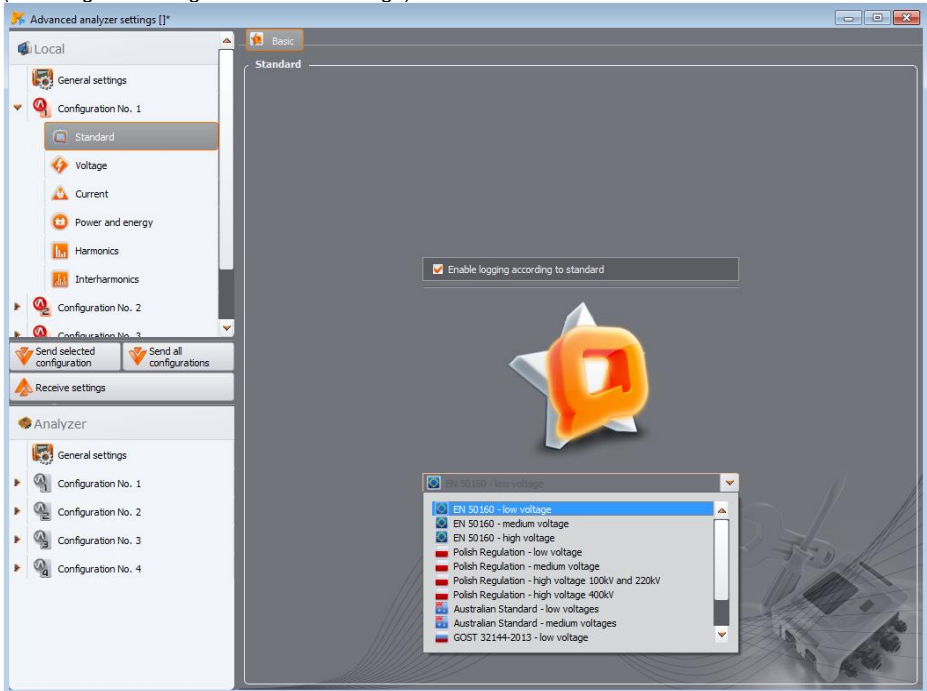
Advanced analyzer settings []*

Local
General settings
Configuration No. 1
Standard
Voltage
Current
Power and energy
Harmonics
Interharmonics
Configuration No. 2
Configuration No. 3
Send selected configuration
Send all configurations
Receive settings

Analyzer
General settings
Configuration No. 1
Configuration No. 2
Configuration No. 3
Configuration No. 4

Basic

Standard

Enable logging according to standard

EN 50160 - low voltage
EN 50160 - low voltage
EN 50160 - medium voltage
EN 50160 - high voltage
Polish Regulation - low voltage
Polish Regulation - medium voltage
Polish Regulation - high voltage 100kV and 220kV
Polish Regulation - high voltage 400kV
Australian Standard - low voltages
Australian Standard - medium voltages
GOST 32144-2013 - low voltage